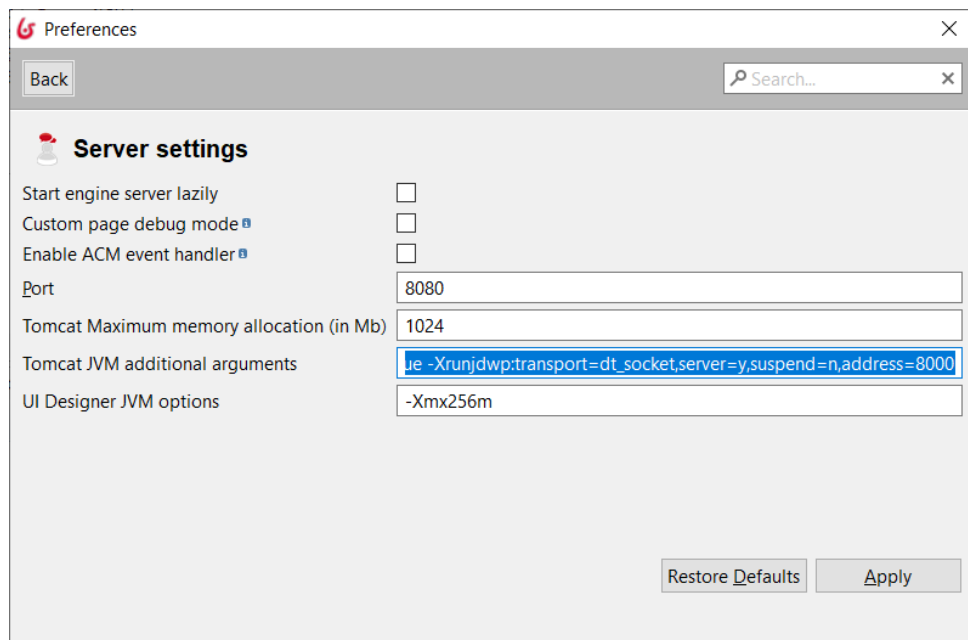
Preferences

Back

Search...

Server settings

Start engine server lazily

Custom page debug mode

Enable ACM event handler

Port 8080

Tomcat Maximum memory allocation (in Mb) 1024

Tomcat JVM additional arguments ue -Xrunjdwp:transport=dt_socket,server=y,suspend=n,address=8000

UI Designer JVM options -Xmx256m

Restore Defaults

Apply